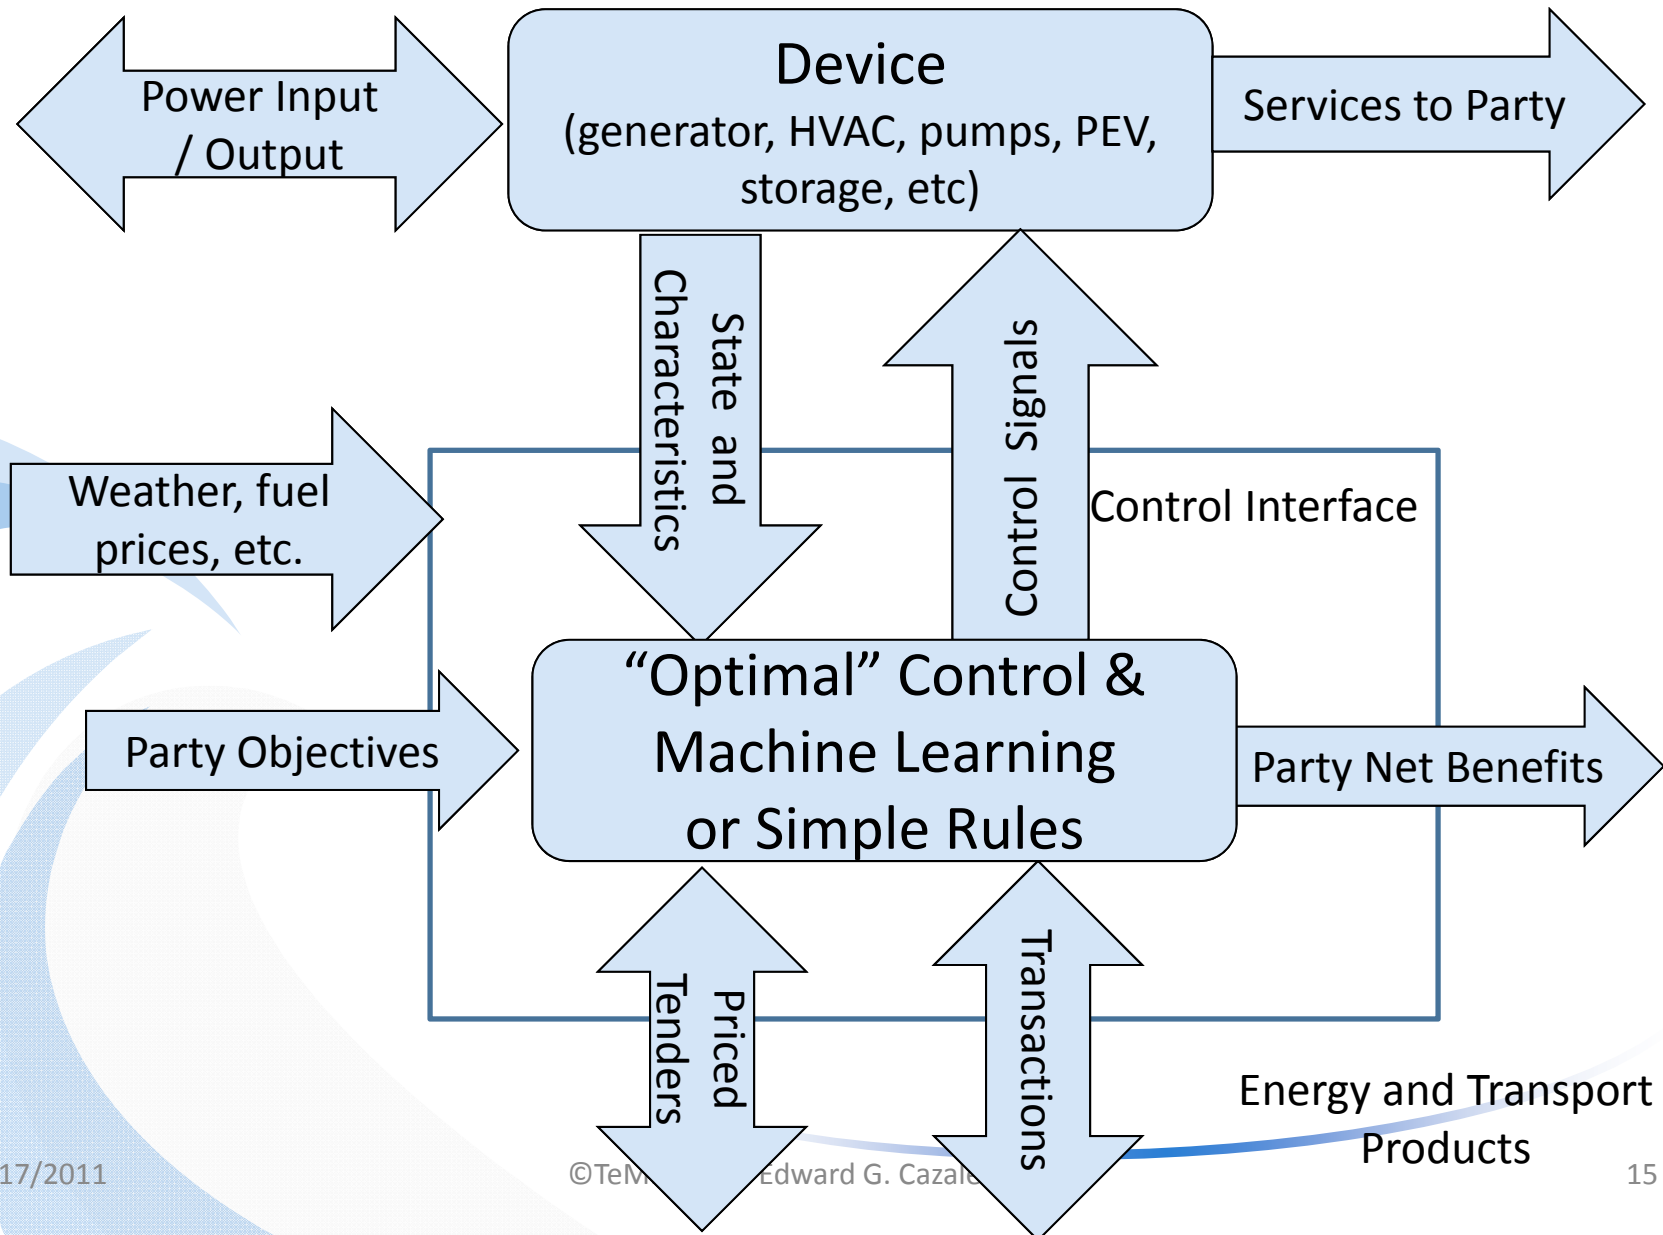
Power Input / Output

Device
(generator, HVAC, pumps, PEV, storage, etc)

Services to Party

State and Characteristics

Control Signals

Control Interface

Weather, fuel prices, etc.

"Optimal" Control & Machine Learning or Simple Rules

Party Objectives

Party Net Benefits

Priced Tenders

Transactions

Energy and Transport Products

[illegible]17/2011

©TeM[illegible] Edward G. Cazale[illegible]

15